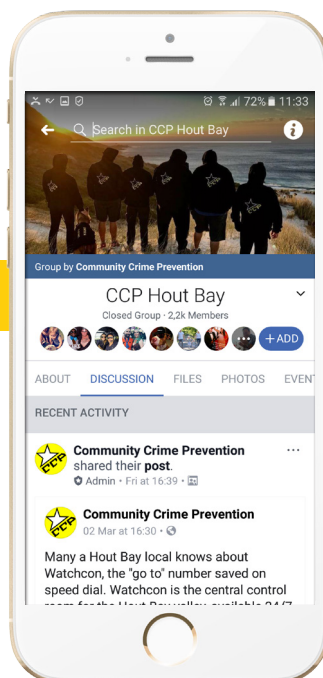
72% 11:33

Search in CCP Hout Bay

Group by Community Crime Prevention

CCP Hout Bay

Closed Group · 2,2k Members

+ ADD

ABOUT DISCUSSION FILES PHOTOS EVENT

RECENT ACTIVITY

CCP

Community Crime Prevention shared their post.

Admin · Fri at 16:39 ·

CCP

Community Crime Prevention

02 Mar at 16:30 ·

Many a Hout Bay local knows about Watchcon, the "go to" number saved on speed dial. Watchcon is the central control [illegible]